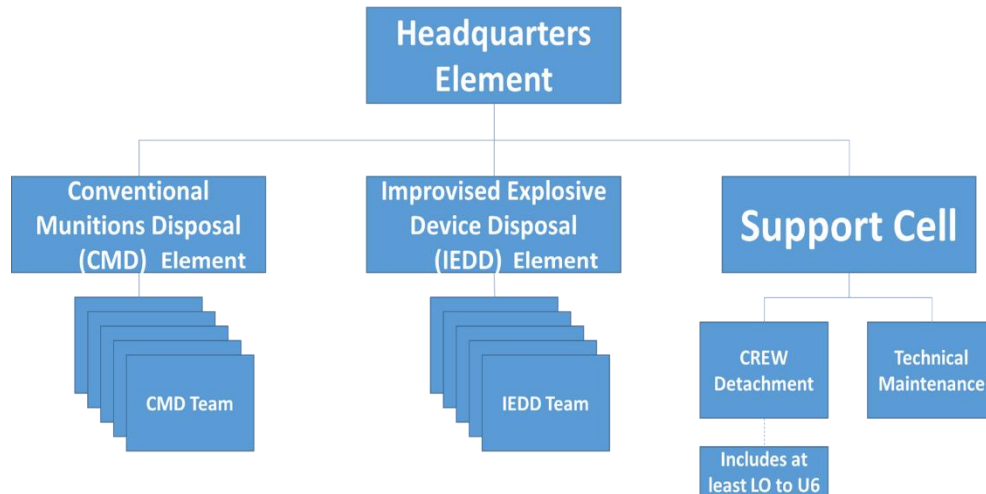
Headquarters Element

Conventional Munitions Disposal (CMD) Element

Improvised Explosive Device Disposal (IEDD) Element

Support Cell

CMD Team

IEDD Team

CREW Detachment

Technical Maintenance

Includes at least LO to U6